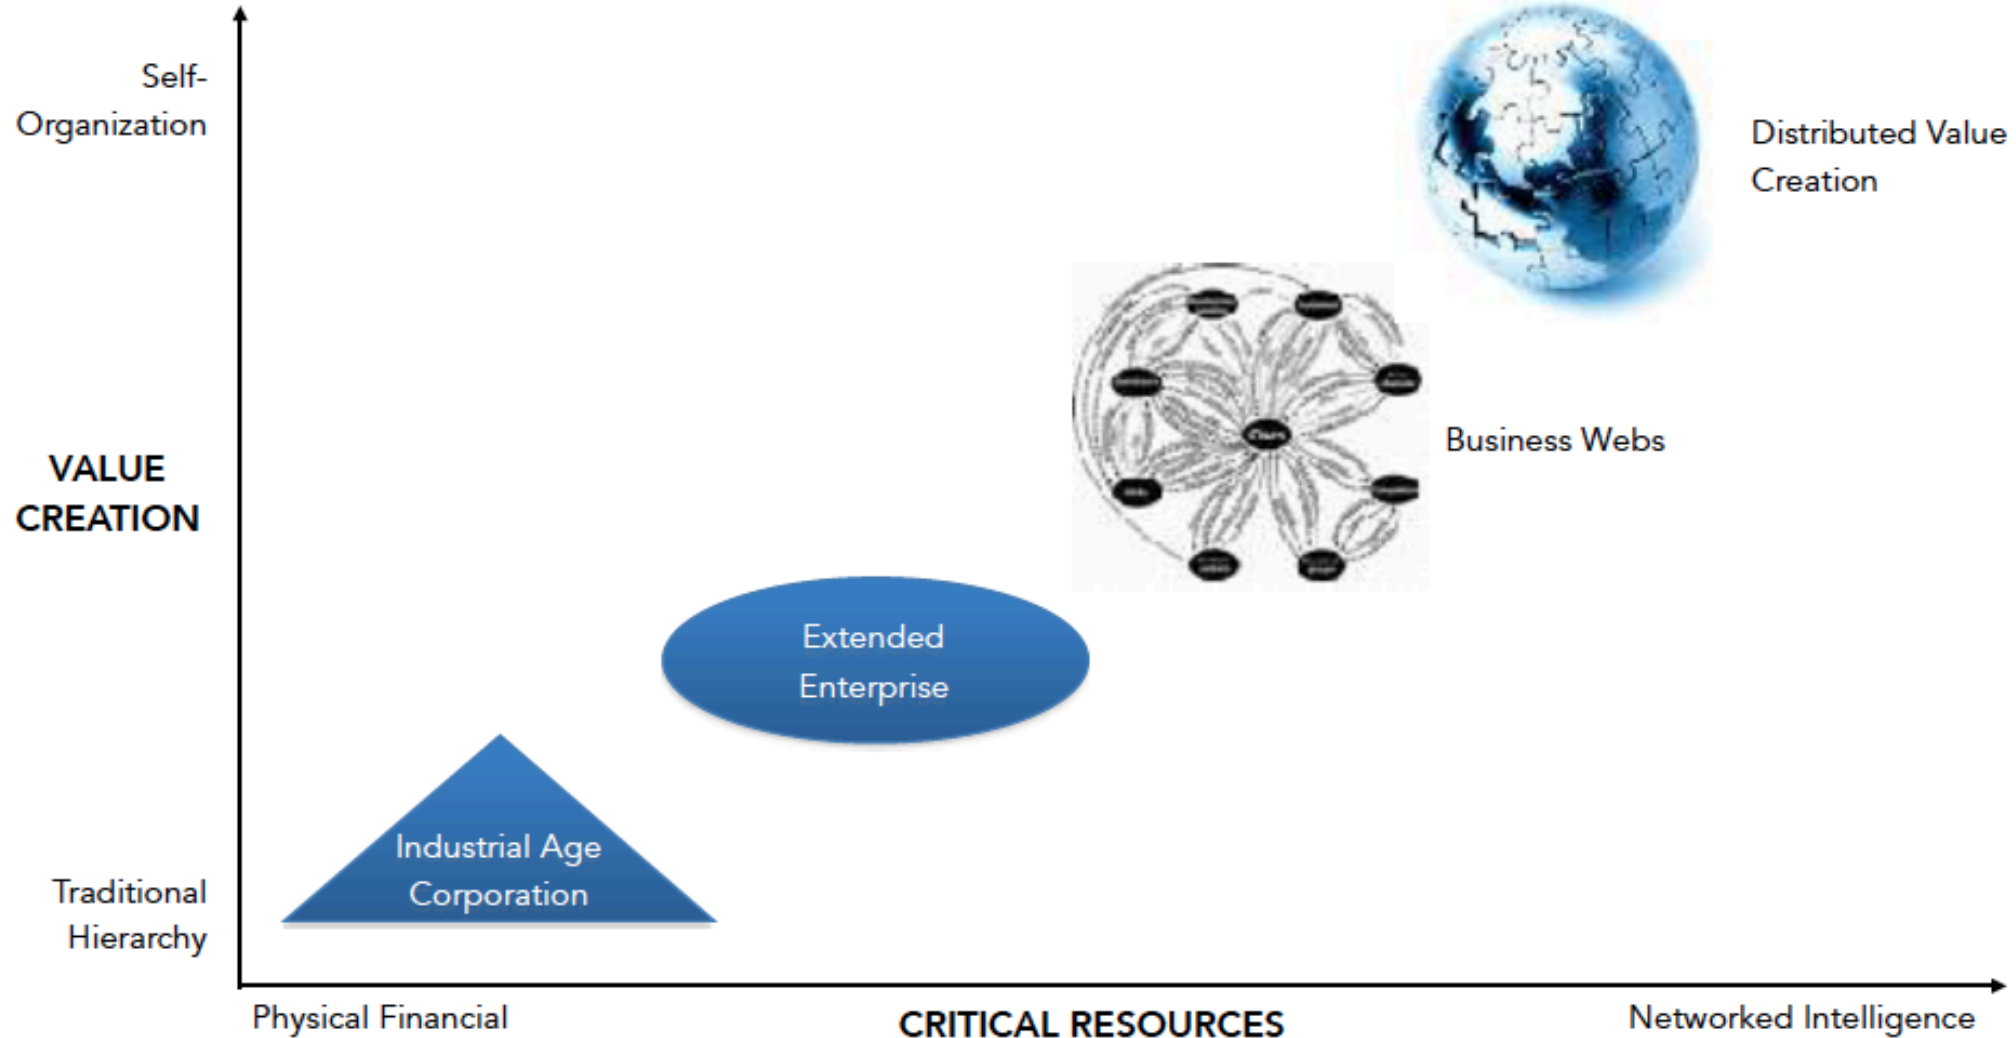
Self-Organization

VALUE CREATION

Traditional Hierarchy

Distributed Value Creation

Business Webs

Extended Enterprise

Industrial Age Corporation

Physical Financial

CRITICAL RESOURCES

Networked Intelligence